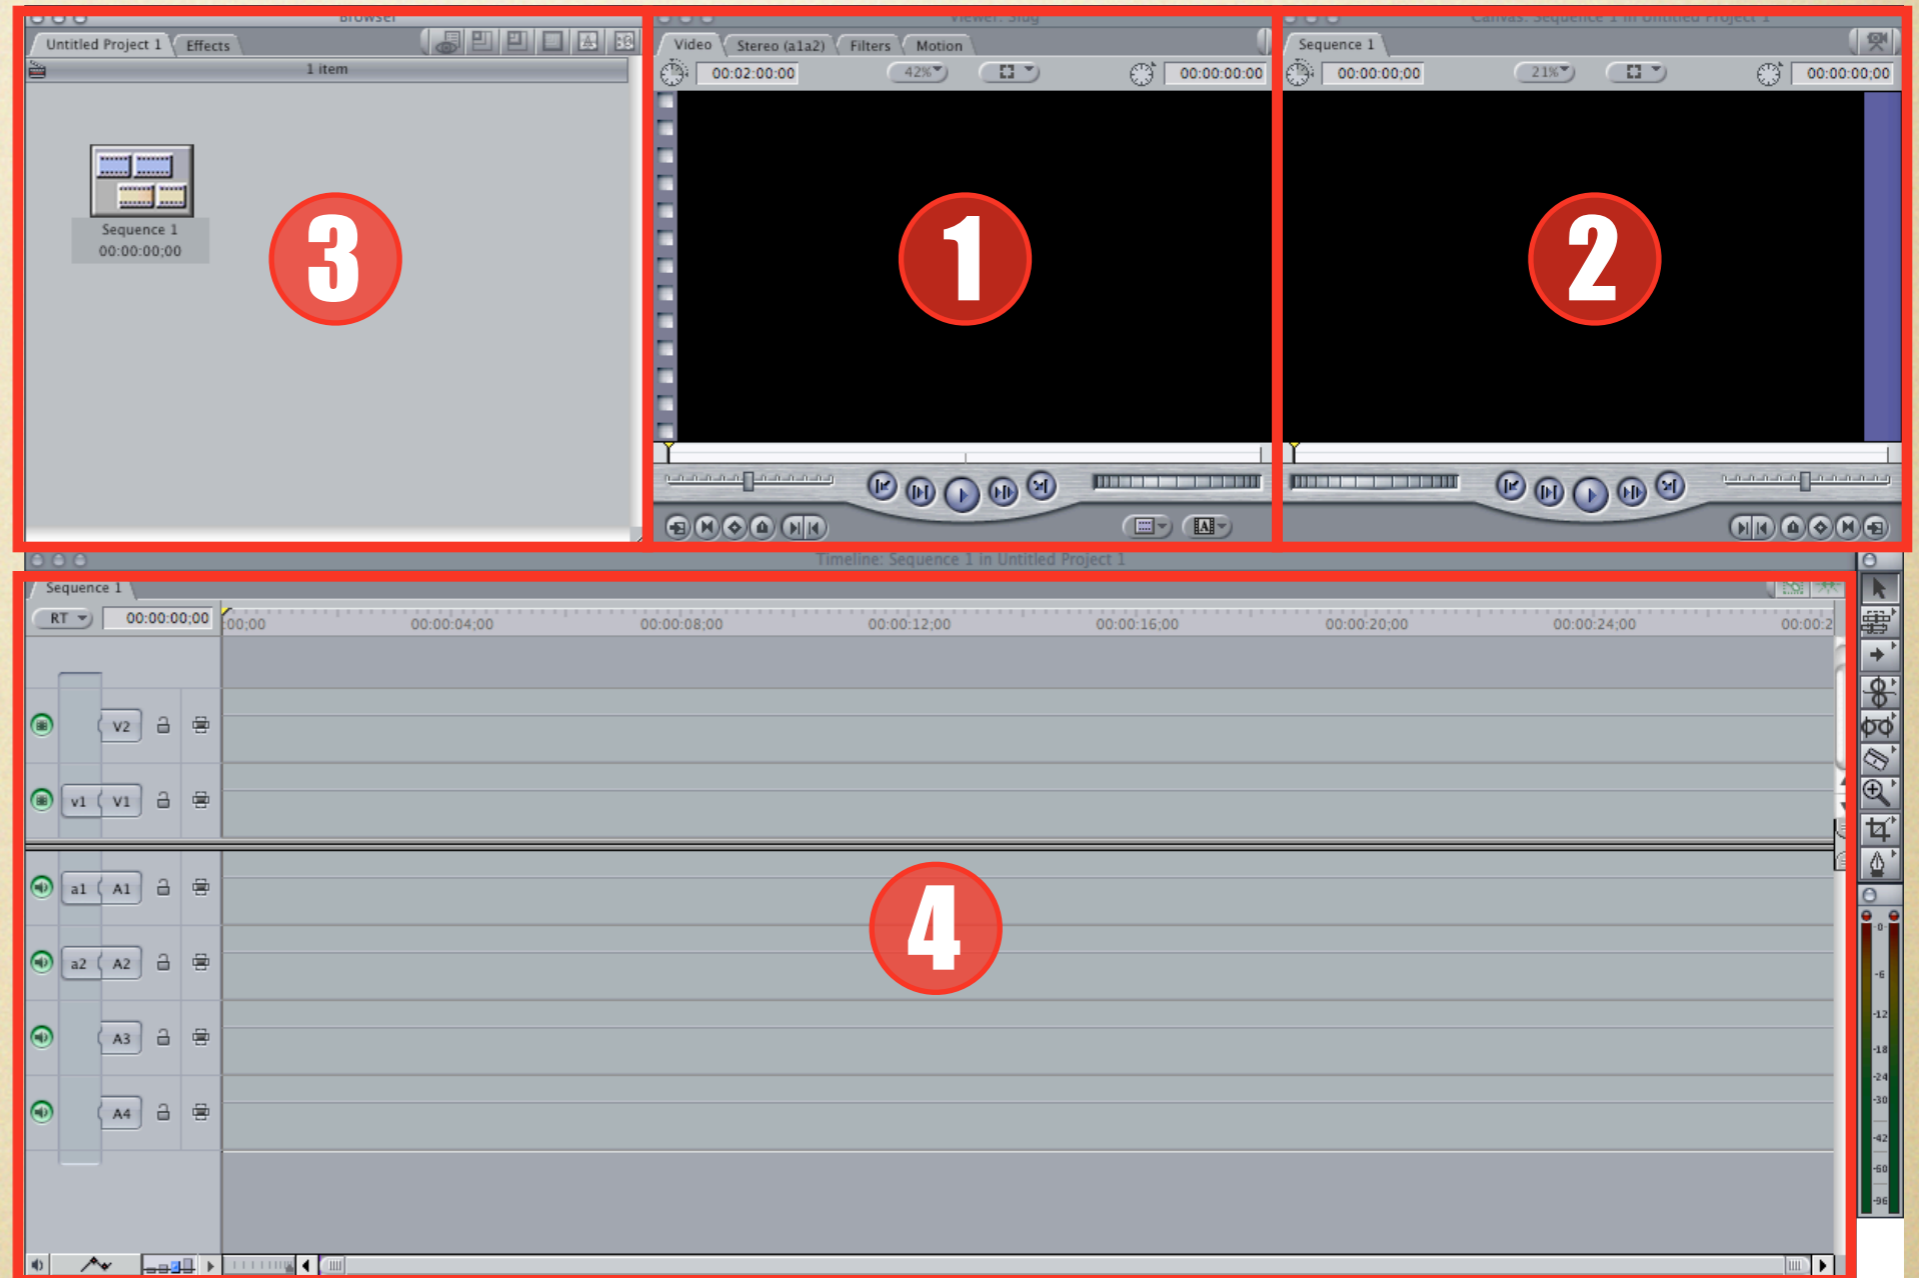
Browser
Untitled Project 1
Effects
1 item
Sequence 1
00:00:00;00
3

Viewer: Slug
Video
Stereo (a1a2)
Filters
Motion
00:02:00:00
42%
00:00:00:00
1

Canvas: Sequence 1 in Untitled Project 1
Sequence 1
00:00:00;00
21%
00:00:00;00
2

Timeline: Sequence 1 in Untitled Project 1
Sequence 1
RT
00:00:00;00
00;00
00:00:04;00
00:00:08;00
00:00:12;00
00:00:16;00
00:00:20;00
00:00:24;00
00:00:2
V2
v1
V1
a1
A1
a2
A2
A3
A4
4
0
-6
-12
-18
-24
-30
-42
-60
-96